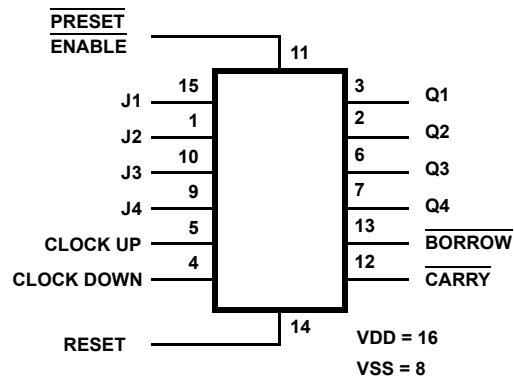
$\overline{\text{PRESET}}$
$\overline{\text{ENABLE}}$

11

15
J1
1
J2
10
J3
9
J4
5
CLOCK UP
4
CLOCK DOWN

3
Q1
2
Q2
6
Q3
7
Q4
13
$\overline{\text{BORROW}}$
12
$\overline{\text{CARRY}}$

14
RESET

VDD = 16
VSS = 8